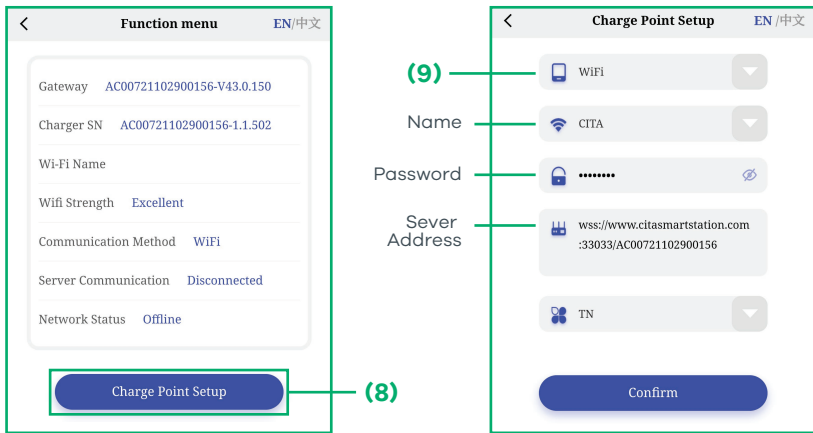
<
Function menu
EN/中文

Gateway AC00721102900156-V43.0.150

Charger SN AC00721102900156-1.1.502

Wi-Fi Name

Wifi Strength Excellent

Communication Method WiFi

Server Communication Disconnected

Network Status Offline

Charge Point Setup

(8)

<
Charge Point Setup
EN/中文

(9)
WiFi

Name
CITA

Password
••••••••

Sever Address
wss://www.citasmartstation.com:33033/AC00721102900156

TN

Confirm